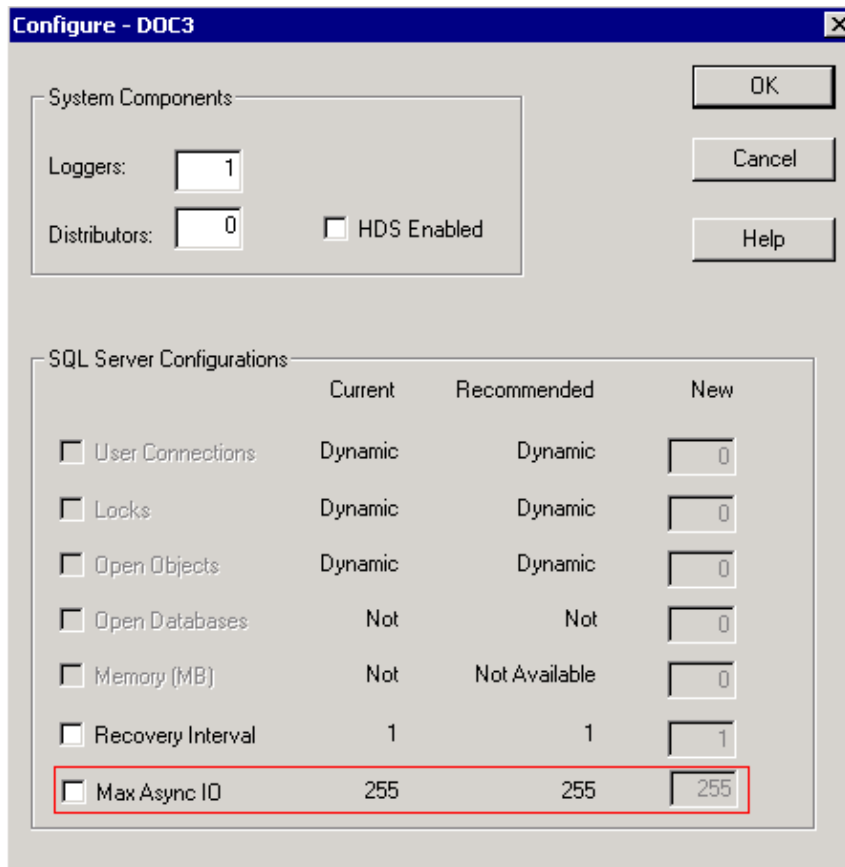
Configure - DOC3

System Components

Loggers: 1

Distributors: 0

HDS Enabled

OK

Cancel

Help

SQL Server Configurations

| | Current | Recommended | New |
|---|---|---|---|
| User Connections | Dynamic | Dynamic | 0 |
| Locks | Dynamic | Dynamic | 0 |
| Open Objects | Dynamic | Dynamic | 0 |
| Open Databases | Not | Not | 0 |
| Memory (MB) | Not | Not Available | 0 |
| Recovery Interval | 1 | 1 | 1 |
| Max Async IO | 255 | 255 | 255 |